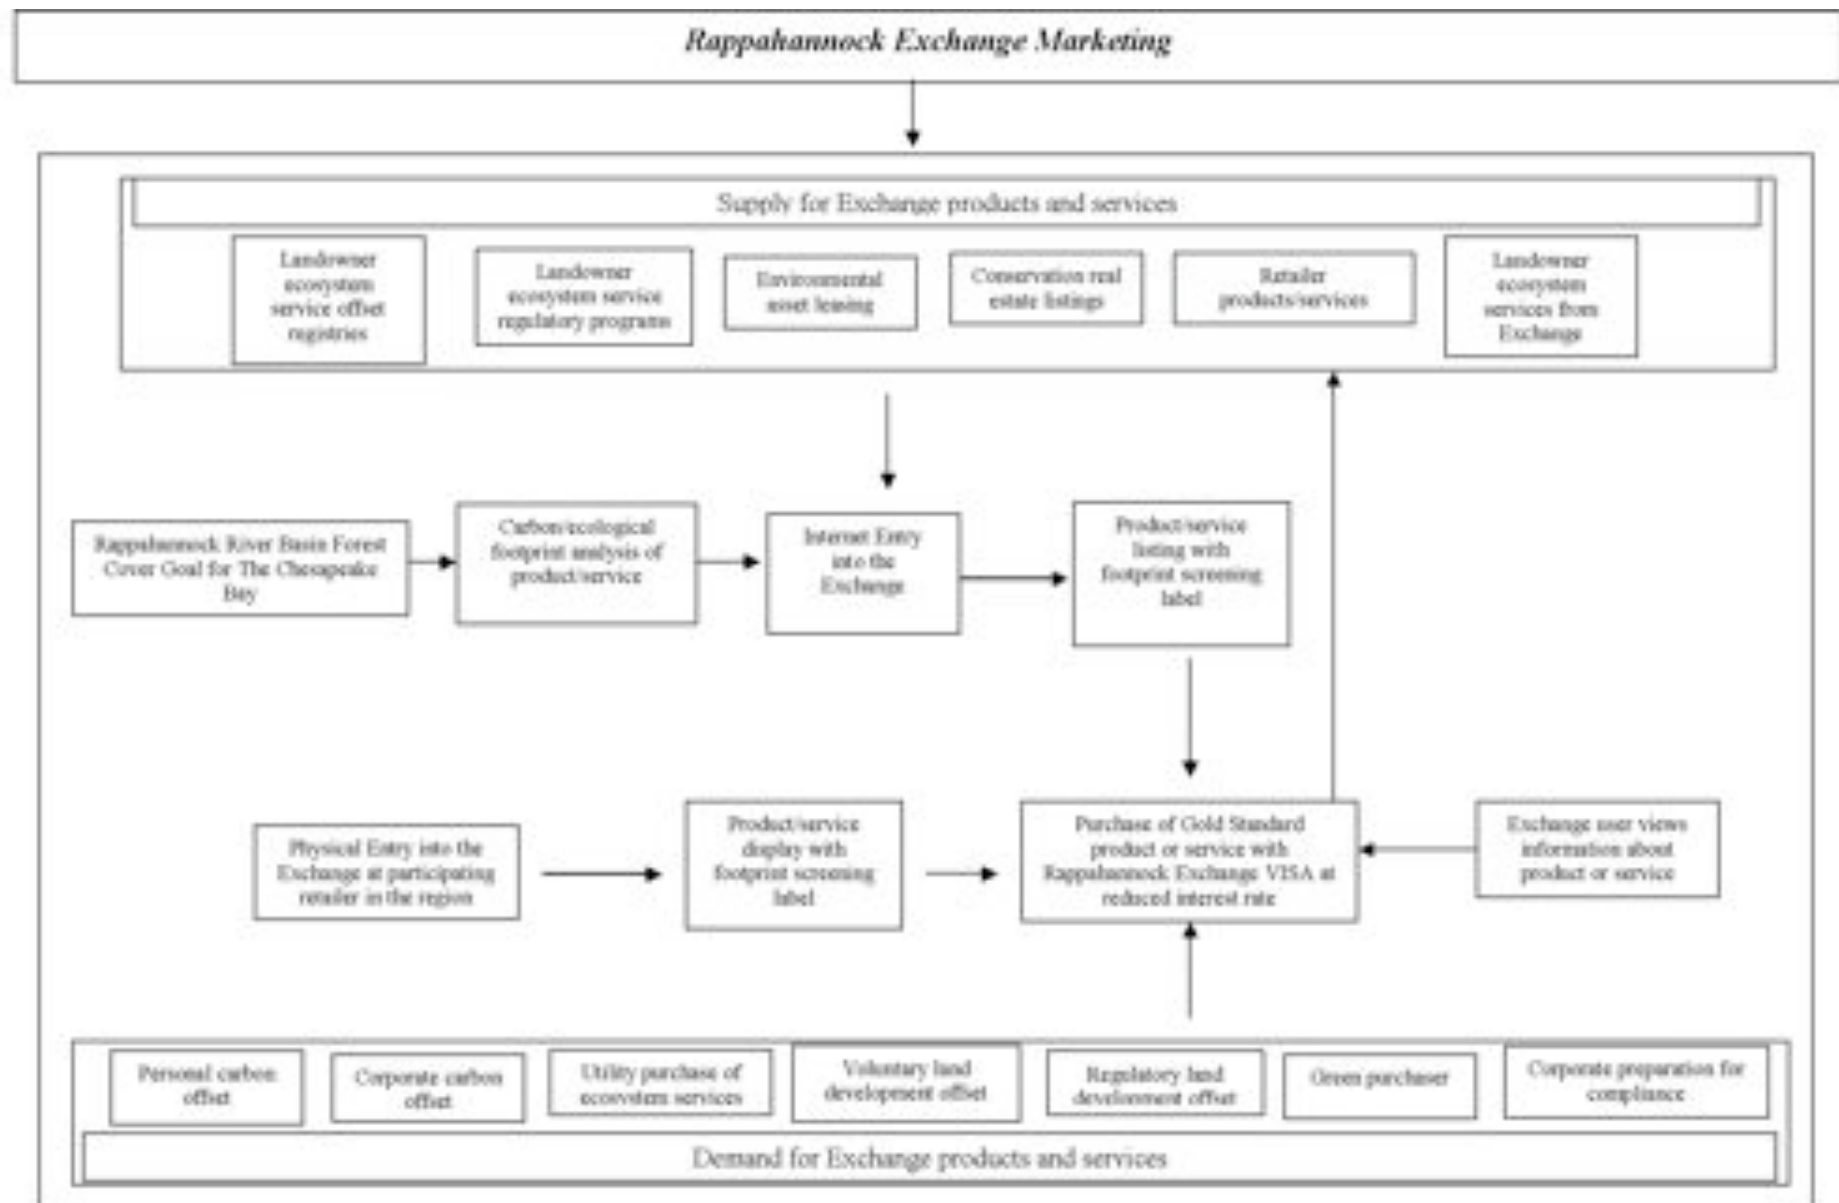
Rappahannock Exchange Marketing

Supply for Exchange products and services

Landowner ecosystem service offset registries

Landowner ecosystem service regulatory programs

Environmental asset leasing

Conservation real estate listings

Retailer products/services

Landowner ecosystem services from Exchange

Rappahannock River Basin Forest Cover Goal for The Chesapeake Bay

Carbon/ecological footprint analysis of product/service

Internet Entry into the Exchange

Product/service listing with footprint screening label

Physical Entry into the Exchange at participating retailer in the region

Product/service display with footprint screening label

Purchase of Gold Standard product or service with Rappahannock Exchange VISA at reduced interest rate

Exchange user views information about product or service

Personal carbon offset

Corporate carbon offset

Utility purchase of ecosystem services

Voluntary land development offset

Regulatory land development offset

Green purchaser

Corporate preparation for compliance

Demand for Exchange products and services